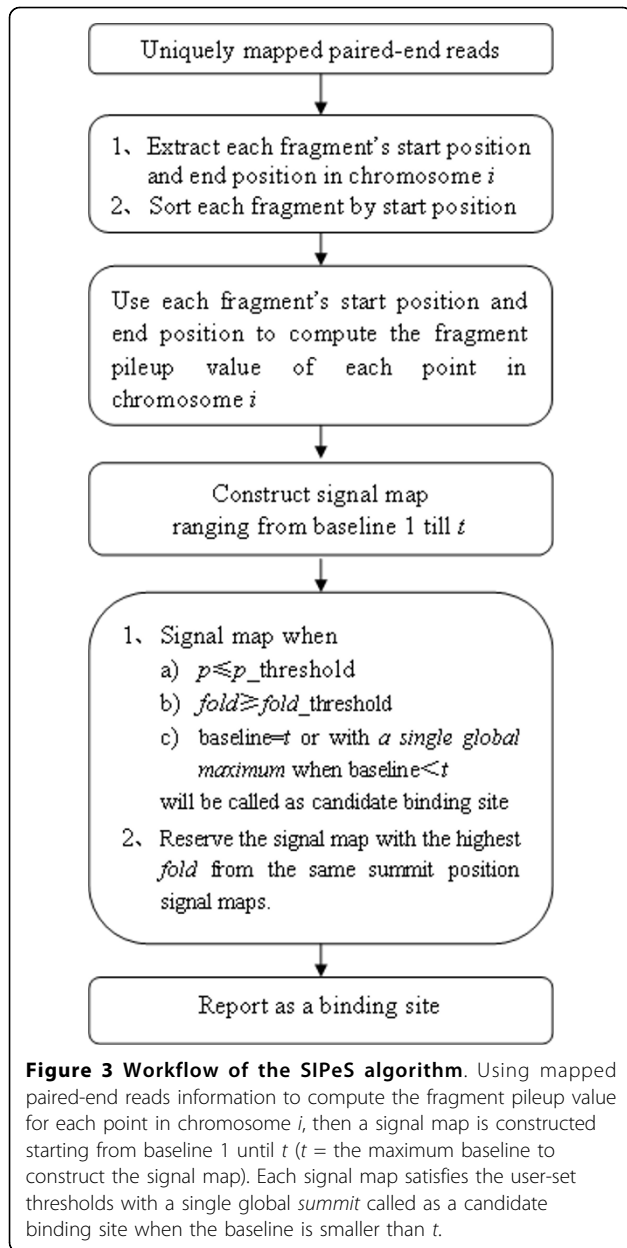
Uniquely mapped paired-end reads

1、Extract each fragment's start position and end position in chromosome $i$
2、Sort each fragment by start position

Use each fragment's start position and end position to compute the fragment pileup value of each point in chromosome $i$

Construct signal map ranging from baseline 1 till $t$

1、Signal map when
a) $p \leqslant p$_threshold
b) $fold \geqslant fold$_threshold
c) baseline=$t$ or with *a single global maximum* when baseline$<t$
will be called as candidate binding site
2、Reserve the signal map with the highest *fold* from the same summit position signal maps.

Report as a binding site

**Figure 3 Workflow of the SIPeS algorithm**. Using mapped paired-end reads information to compute the fragment pileup value for each point in chromosome *i*, then a signal map is constructed starting from baseline 1 until *t* (*t* = the maximum baseline to construct the signal map). Each signal map satisfies the user-set thresholds with a single global *summit* called as a candidate binding site when the baseline is smaller than *t*.